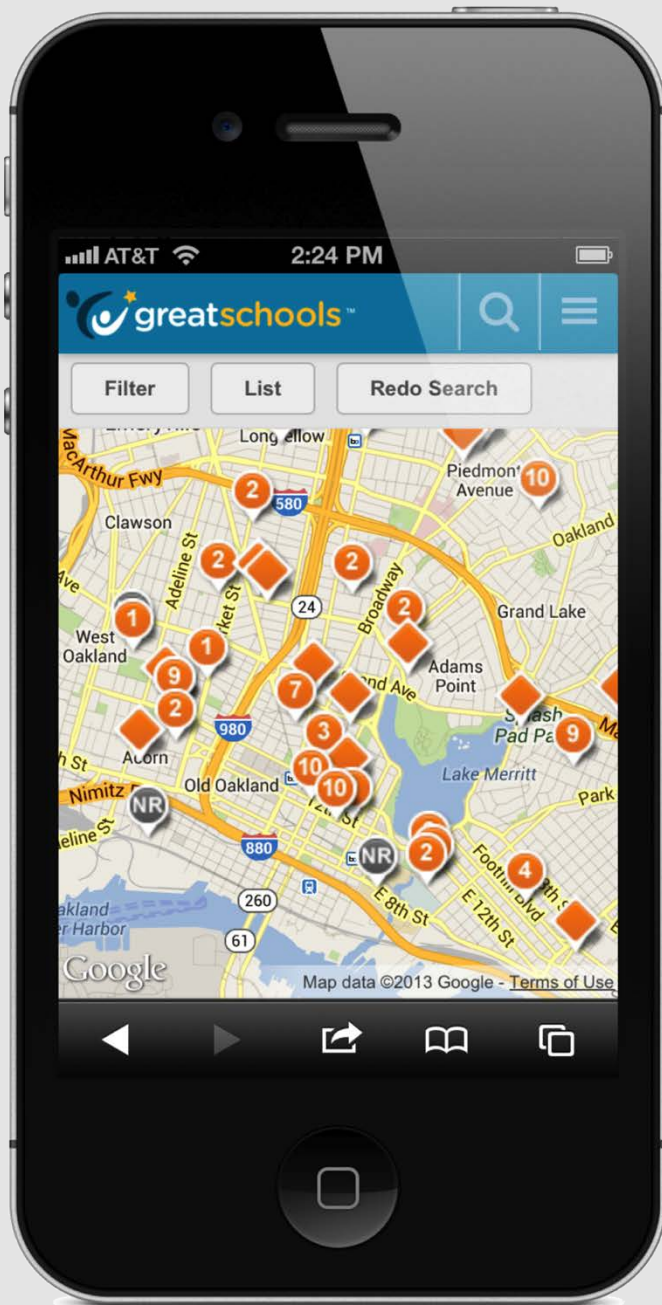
AT&T 2:24 PM

greatschools™

Filter List Redo Search

MacArthur Fwy
Longfellow
580
Piedmont Avenue
10
Oakland
Clawson
2
2
2
Adeline St
Market St
24
Broadway
2
Grand Lake
1
West Oakland
1
9
2
7
Grand Ave
Adams Point
980
3
Splash Pad Park
9
Acorn
10
Old Oakland
10
Lake Merritt
Nimitz
NR
12th St
Park
880
NR
2
Foothill Blvd
4
260
E 8th St
E 12th St
Oakland Harbor
61
Google
Map data ©2013 Google - Terms of Use